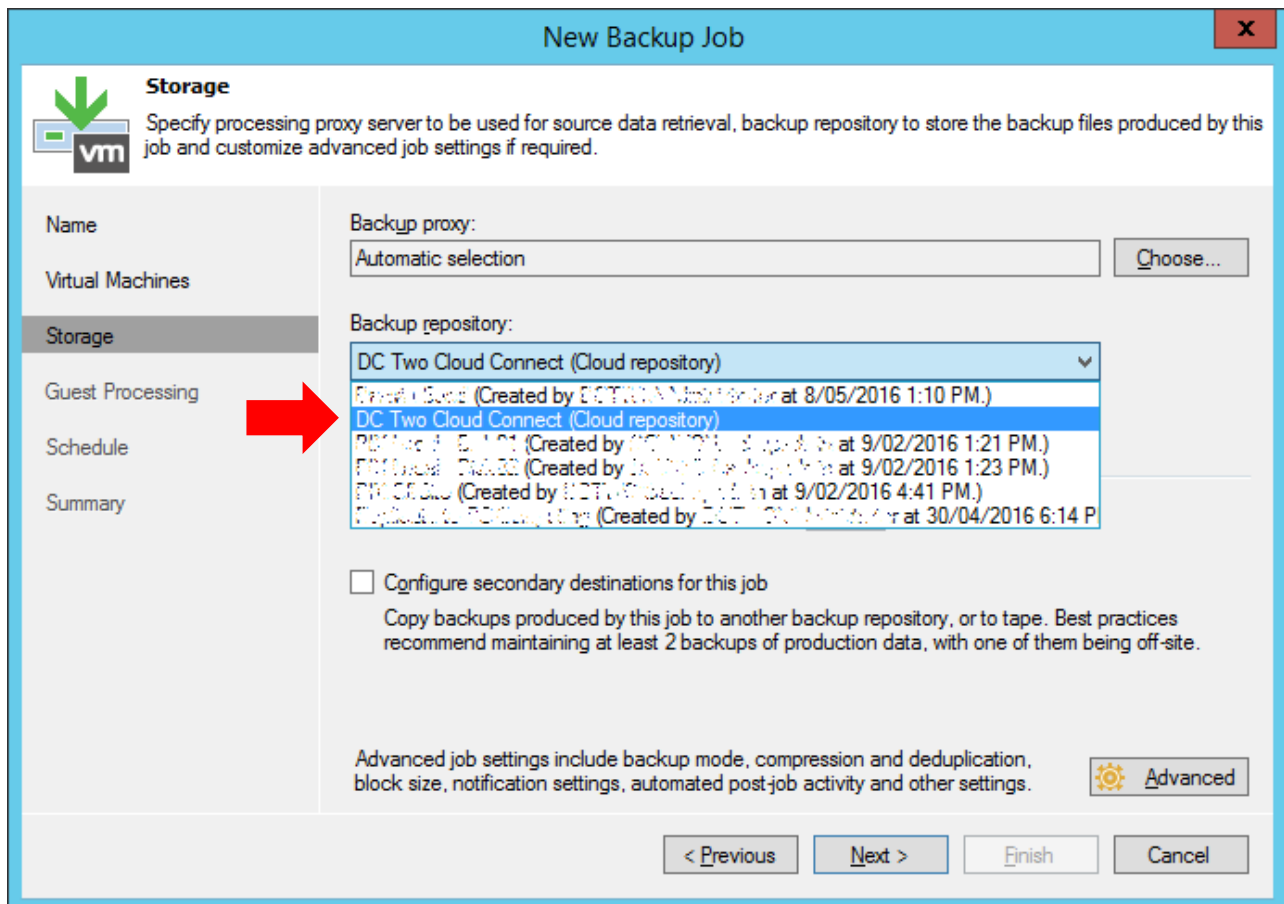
New Backup Job

x

vm

Storage

Specify processing proxy server to be used for source data retrieval, backup repository to store the backup files produced by this job and customize advanced job settings if required.

Name

Virtual Machines

Storage

Guest Processing

Schedule

Summary

Backup proxy:

Automatic selection

Choose...

Backup repository:

DC Two Cloud Connect (Cloud repository)

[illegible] (Created by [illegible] at 8/05/2016 1:10 PM.)

DC Two Cloud Connect (Cloud repository)

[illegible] (Created by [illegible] at 9/02/2016 1:21 PM.)

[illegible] (Created by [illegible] at 9/02/2016 1:23 PM.)

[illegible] (Created by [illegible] at 9/02/2016 4:41 PM.)

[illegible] (Created by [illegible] at 30/04/2016 6:14 P

Configure secondary destinations for this job

Copy backups produced by this job to another backup repository, or to tape. Best practices recommend maintaining at least 2 backups of production data, with one of them being off-site.

Advanced job settings include backup mode, compression and deduplication, block size, notification settings, automated post-job activity and other settings.

Advanced

< Previous

Next >

Finish

Cancel